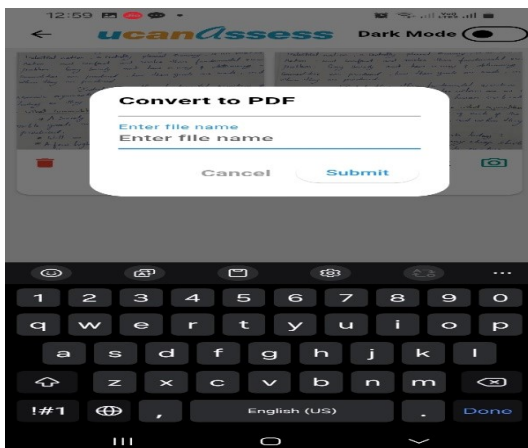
12:59

ucanAssess

Dark Mode

Convert to PDF

Enter file name

Enter file name

Cancel

Submit

1 2 3 4 5 6 7 8 9 0

q w e r t y u i o p

a s d f g h j k l

z x c v b n m

!#1

,

English (US)

.

Done